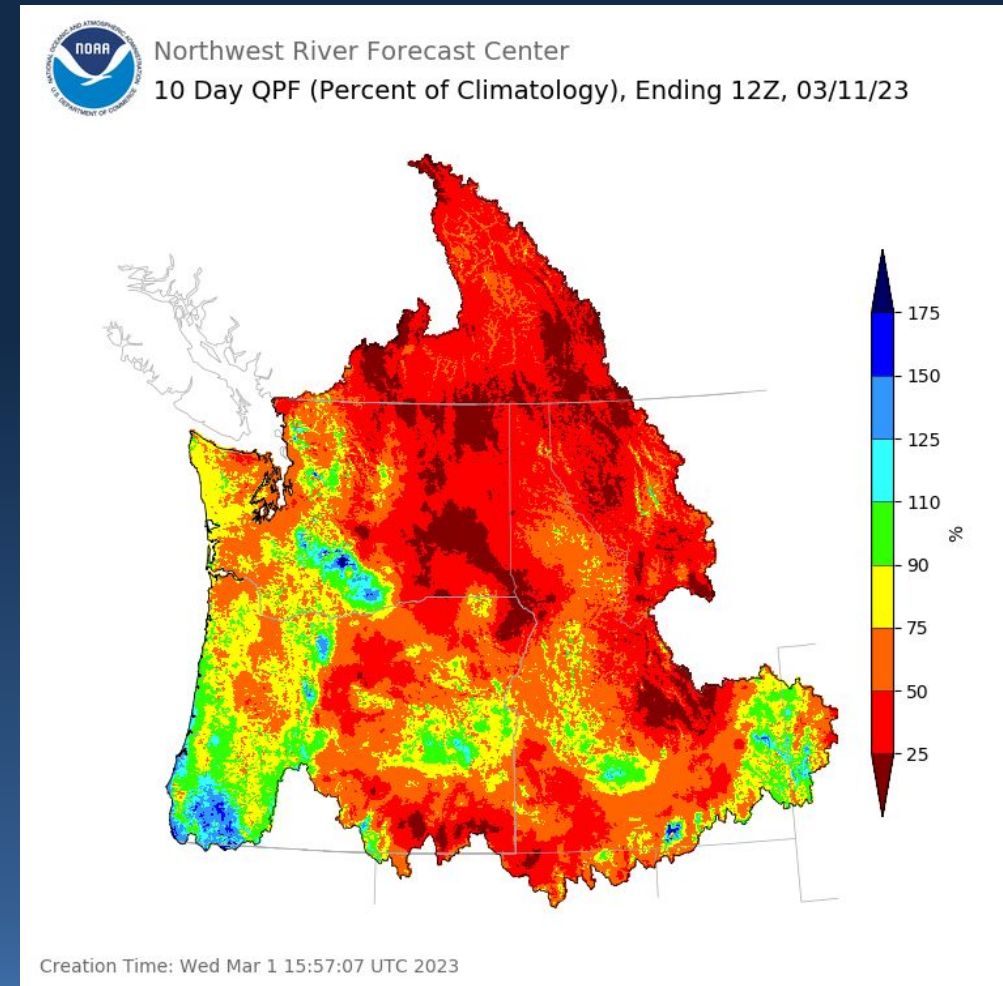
NOAA
NATIONAL OCEANIC AND ATMOSPHERIC ADMINISTRATION
U.S. DEPARTMENT OF COMMERCE

Northwest River Forecast Center
10 Day QPF (Percent of Climatology), Ending 12Z, 03/11/23

175
150
125
110
90
75
50
25
%

Creation Time: Wed Mar 1 15:57:07 UTC 2023